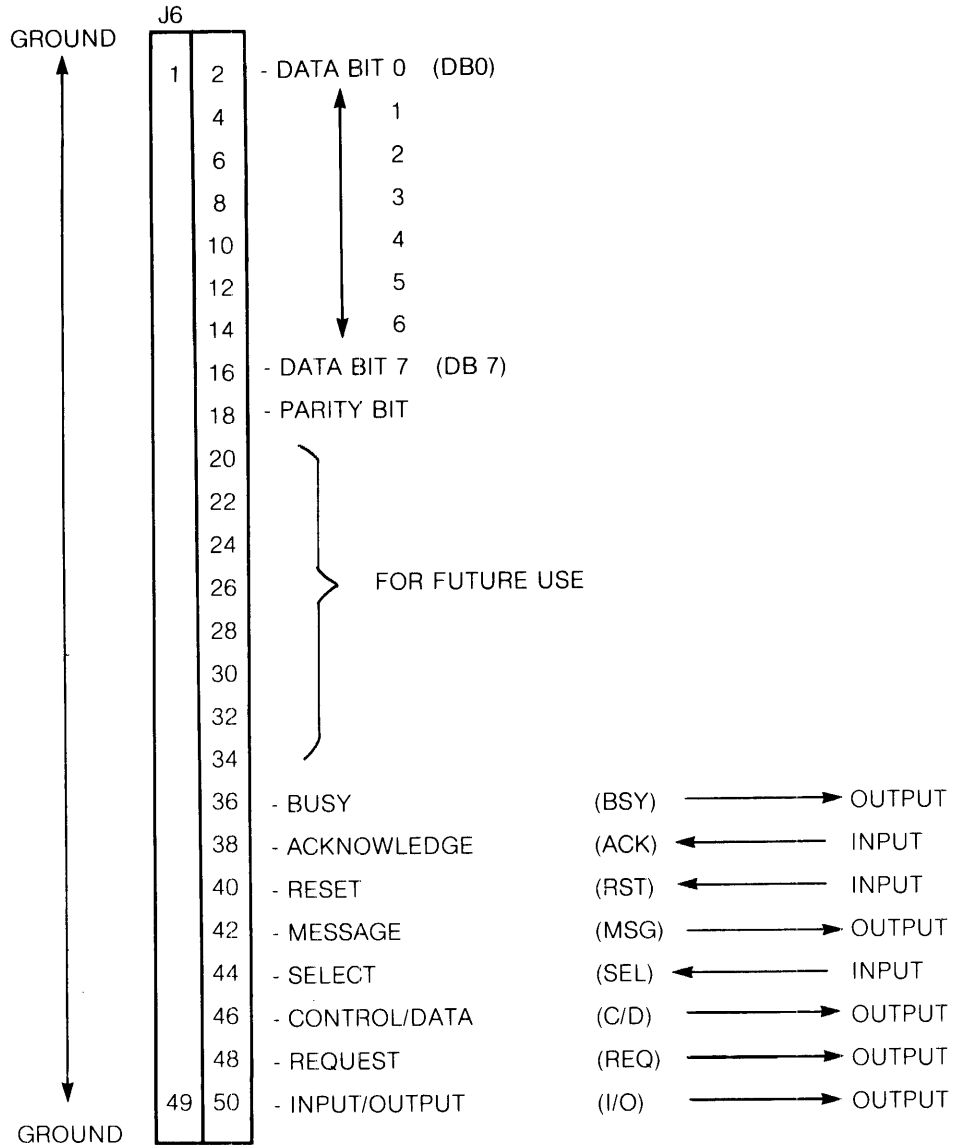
J6

GROUND

1 2 - DATA BIT 0 (DB0)

4 1

6 2

8 3

10 4

12 5

14 6

16 - DATA BIT 7 (DB 7)

18 - PARITY BIT

20

22

24

26 FOR FUTURE USE

28

30

32

34

36 - BUSY (BSY) OUTPUT

38 - ACKNOWLEDGE (ACK) INPUT

40 - RESET (RST) INPUT

42 - MESSAGE (MSG) OUTPUT

44 - SELECT (SEL) INPUT

46 - CONTROL/DATA (C/D) OUTPUT

48 - REQUEST (REQ) OUTPUT

49 50 - INPUT/OUTPUT (I/O) OUTPUT

GROUND